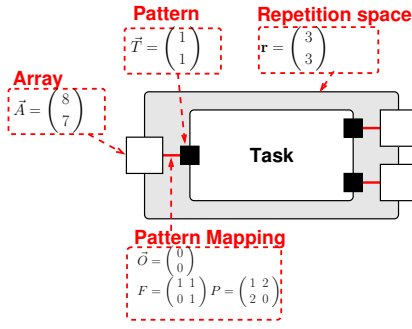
Pattern
$\vec{T} = \begin{pmatrix} 1 \\ 1 \end{pmatrix}$

Repetition space
$\mathbf{r} = \begin{pmatrix} 3 \\ 3 \end{pmatrix}$

Array
$\vec{A} = \begin{pmatrix} 8 \\ 7 \end{pmatrix}$

Task

Pattern Mapping
$\vec{O} = \begin{pmatrix} 0 \\ 0 \end{pmatrix}$
$F = \begin{pmatrix} 1 & 1 \\ 0 & 1 \end{pmatrix}$ $P = \begin{pmatrix} 1 & 2 \\ 2 & 0 \end{pmatrix}$